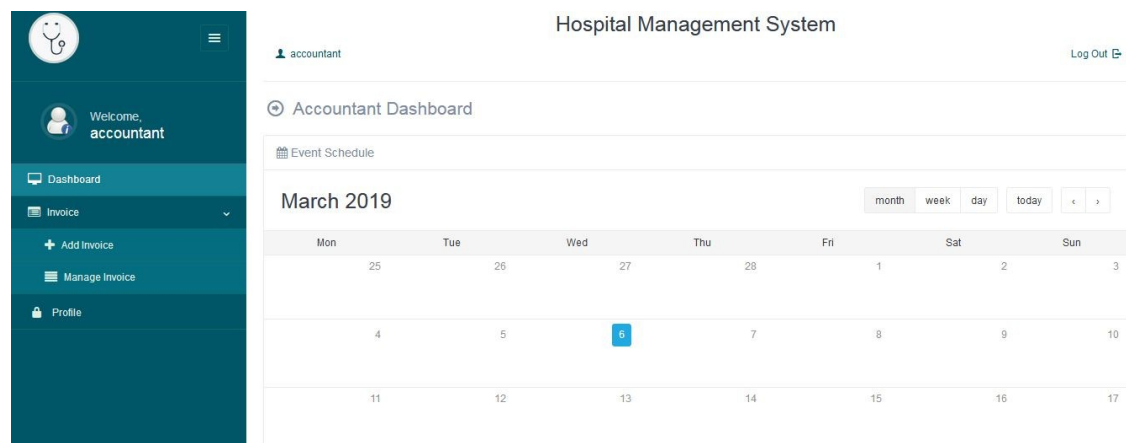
Hospital Management System

accountant

Log Out

Welcome,
accountant

Dashboard

Invoice

Add Invoice

Manage Invoice

Profile

Accountant Dashboard

Event Schedule

March 2019

month week day today ‹ ›

| Mon | Tue | Wed | Thu | Fri | Sat | Sun |
|---|---|---|---|---|---|---|
| 25 | 26 | 27 | 28 | 1 | 2 | 3 |
| 4 | 5 | 6 | 7 | 8 | 9 | 10 |
| 11 | 12 | 13 | 14 | 15 | 16 | 17 |